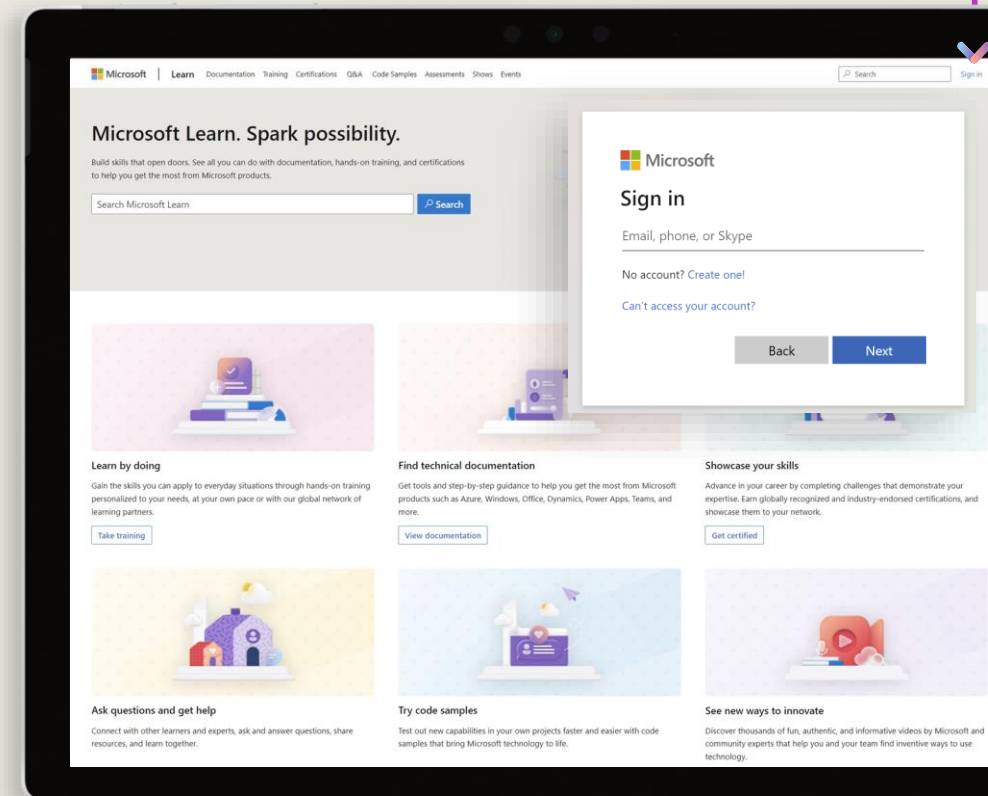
Microsoft | Learn Documentation Training Certifications Q&A Code Samples Assessments Shows Events

Search

Sign in

Microsoft Learn. Spark possibility.

Build skills that open doors. See all you can do with documentation, hands-on training, and certifications to help you get the most from Microsoft products.

Search Microsoft Learn

Search

Microsoft

Sign in

Email, phone, or Skype

No account? Create one!

Can't access your account?

Back

Next

Learn by doing

Gain the skills you can apply to everyday situations through hands-on training personalized to your needs, at your own pace or with our global network of learning partners.

Take training

Find technical documentation

Get tools and step-by-step guidance to help you get the most from Microsoft products such as Azure, Windows, Office, Dynamics, Power Apps, Teams, and more.

View documentation

Showcase your skills

Advance in your career by completing challenges that demonstrate your expertise. Earn globally recognized and industry-endorsed certifications, and showcase them to your network.

Get certified

Ask questions and get help

Connect with other learners and experts, ask and answer questions, share resources, and learn together.

Try code samples

Test out new capabilities in your own projects faster and easier with code samples that bring Microsoft technology to life.

See new ways to innovate

Discover thousands of fun, authentic, and informative videos by Microsoft and community experts that help you and your team find inventive ways to use technology.